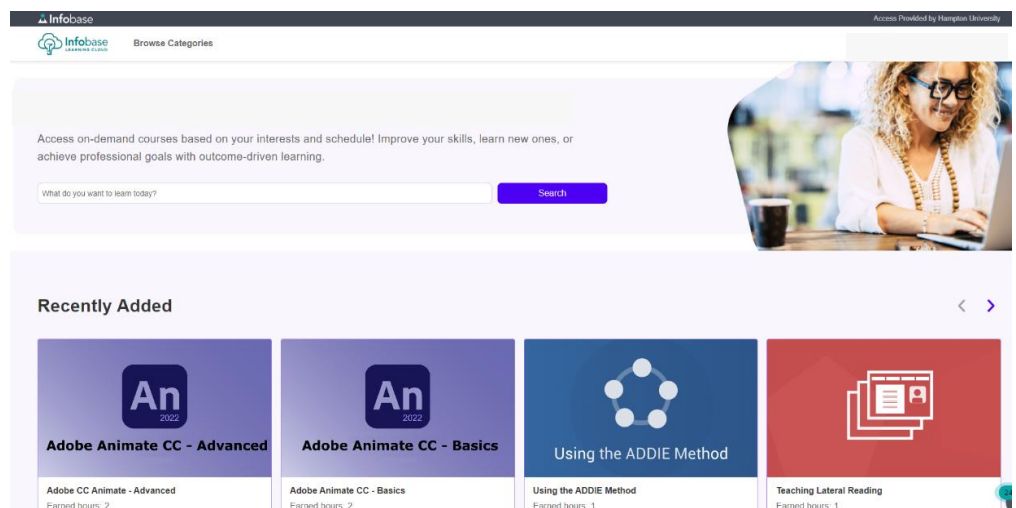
Infobase

Access Provided by Hampton University

Infobase LEARNING CLOUD

Browse Categories

Access on-demand courses based on your interests and schedule! Improve your skills, learn new ones, or achieve professional goals with outcome-driven learning.

What do you want to learn today?

Search

Recently Added

An 2022

Adobe Animate CC - Advanced

Adobe CC Animate - Advanced

Earned hours: 2

An 2022

Adobe Animate CC - Basics

Adobe Animate CC - Basics

Earned hours: 2

Using the ADDIE Method

Using the ADDIE Method

Earned hours: 1

Teaching Lateral Reading

Earned hours: 1